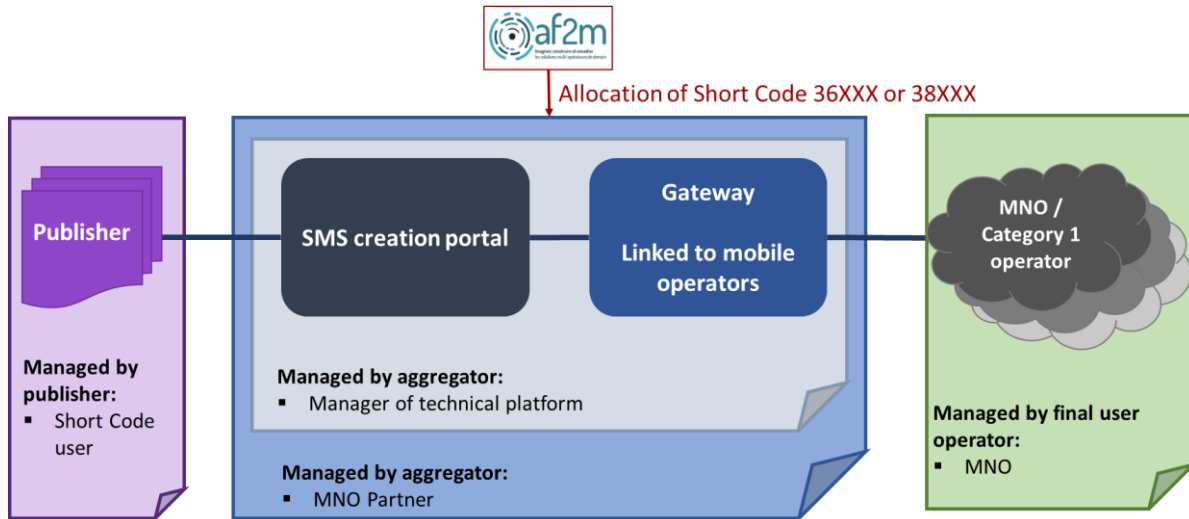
af2m
Imaginer, construire et annoncer les solutions multi-opérateurs de demain

Allocation of Short Code 36XXX or 38XXX

Publisher

Managed by publisher:
▪ Short Code user

SMS creation portal

Gateway

Linked to mobile operators

Managed by aggregator:
▪ Manager of technical platform

Managed by aggregator:
▪ MNO Partner

MNO / Category 1 operator

Managed by final user operator:
▪ MNO